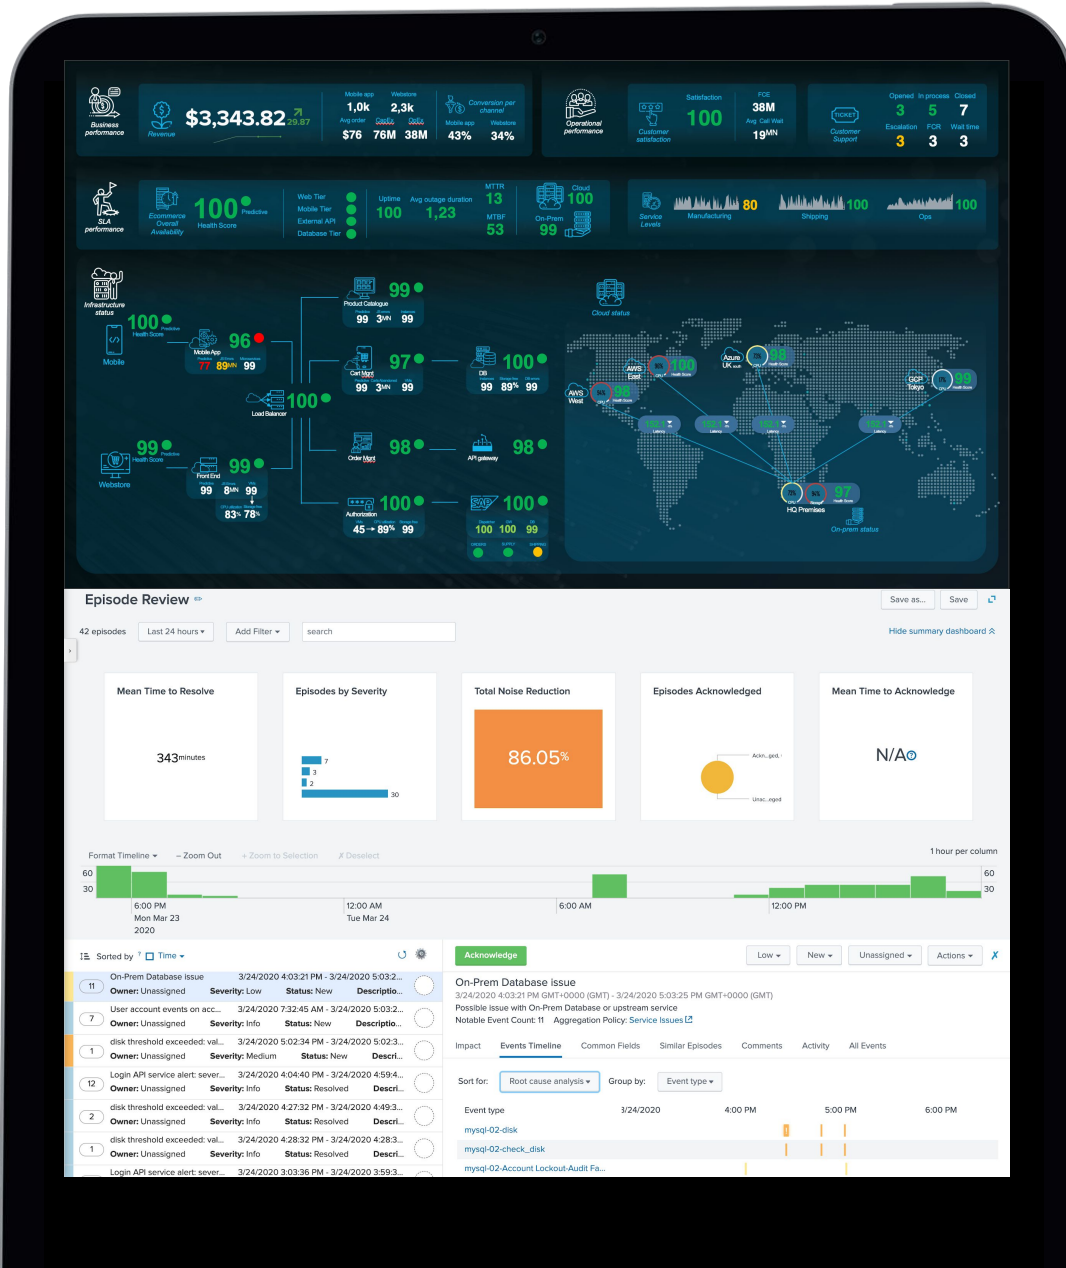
Business performance

Revenue $3,343.82 29.87

Mobile app 1,0k Avg order $76 Webstore 2,3k Decline 76M 38M

Conversion per channel Mobile app 43% Webstore 34%

Operational performance

Customer satisfaction Satisfaction 100

FCR 38M Avg. Call Wait 19MN

Customer Support Opened 3 In process 5 Closed 7 Escalation 3 FCR 3 Wait time 3

SLA performance

Ecommerce Overall Availability 100 Predictive Health Score

Web Tier Mobile Tier External API Database Tier

Uptime 100 Avg outage duration 1,23 MTTR 13 MTBF 53

Cloud 100 On-Prem 99

Service Levels Manufacturing 80 Shipping 100 Ops 100

Infrastructure status

100 Predictive Health Score Mobile

96 Mobile App 77 89MN 99

100 Load Balancer

99 Predictive Health Score Webstore

99 Front End 99 8MN 99 83% 78%

99 Product Catalogue 99 3MN 99

97 Cart Mgnt 99 3MN 99

100 DB 99 89% 99

98 Order Mgnt

98 API gateway

100 Authorization 45 89% 99

100 100 100 99

Cloud status

AWS East 100
Azure UK south 98
AWS West 98
GCP Tokyo 99
HQ Premises 97
On-prem status

Episode Review

Save as... Save

42 episodes Last 24 hours ▾ Add Filter ▾ search

Hide summary dashboard

Mean Time to Resolve
343minutes

Episodes by Severity
7
3
2
30

Total Noise Reduction
86.05%

Episodes Acknowledged
Ackn...ged
Unac...eged

Mean Time to Acknowledge
N/A

Format Timeline ▾ – Zoom Out + Zoom to Selection Deselect 1 hour per column

60 30 60 30

6:00 PM Mon Mar 23 2020 12:00 AM Tue Mar 24 6:00 AM 12:00 PM

Sorted by Time ▾

| 11 | On-Prem Database issue | 3/24/2020 4:03:21 PM - 3/24/2020 5:03:2... | Owner: Unassigned | Severity: Low | Status: New | Descriptio... |
| 7 | User account events on acc... | 3/24/2020 7:32:45 AM - 3/24/2020 5:03:2... | Owner: Unassigned | Severity: Info | Status: New | Descriptio... |
| 1 | disk threshold exceeded: val... | 3/24/2020 5:02:34 PM - 3/24/2020 5:02:3... | Owner: Unassigned | Severity: Medium | Status: New | Descri... |
| 12 | Login API service alert: sever... | 3/24/2020 4:04:40 PM - 3/24/2020 4:59:4... | Owner: Unassigned | Severity: Info | Status: Resolved | Descri... |
| 2 | disk threshold exceeded: val... | 3/24/2020 4:27:32 PM - 3/24/2020 4:49:3... | Owner: Unassigned | Severity: Info | Status: Resolved | Descri... |
| 1 | disk threshold exceeded: val... | 3/24/2020 4:28:32 PM - 3/24/2020 4:28:3... | Owner: Unassigned | Severity: Info | Status: Resolved | Descri... |
| | Login API service alert: sever... | 3/24/2020 3:03:36 PM - 3/24/2020 3:59:3... | | | | |

Acknowledge Low ▾ New ▾ Unassigned ▾ Actions ▾

On-Prem Database issue
3/24/2020 4:03:21 PM GMT+0000 (GMT) - 3/24/2020 5:03:25 PM GMT+0000 (GMT)
Possible issue with On-Prem Database or upstream service
Notable Event Count: 11 Aggregation Policy: Service Issues

Impact Events Timeline Common Fields Similar Episodes Comments Activity All Events

Sort for: Root cause analysis ▾ Group by: Event type ▾

Event type 3/24/2020 4:00 PM 5:00 PM 6:00 PM
mysql-02-disk
mysql-02-check_disk
mysql-02-Account Lockout-Audit Fa...